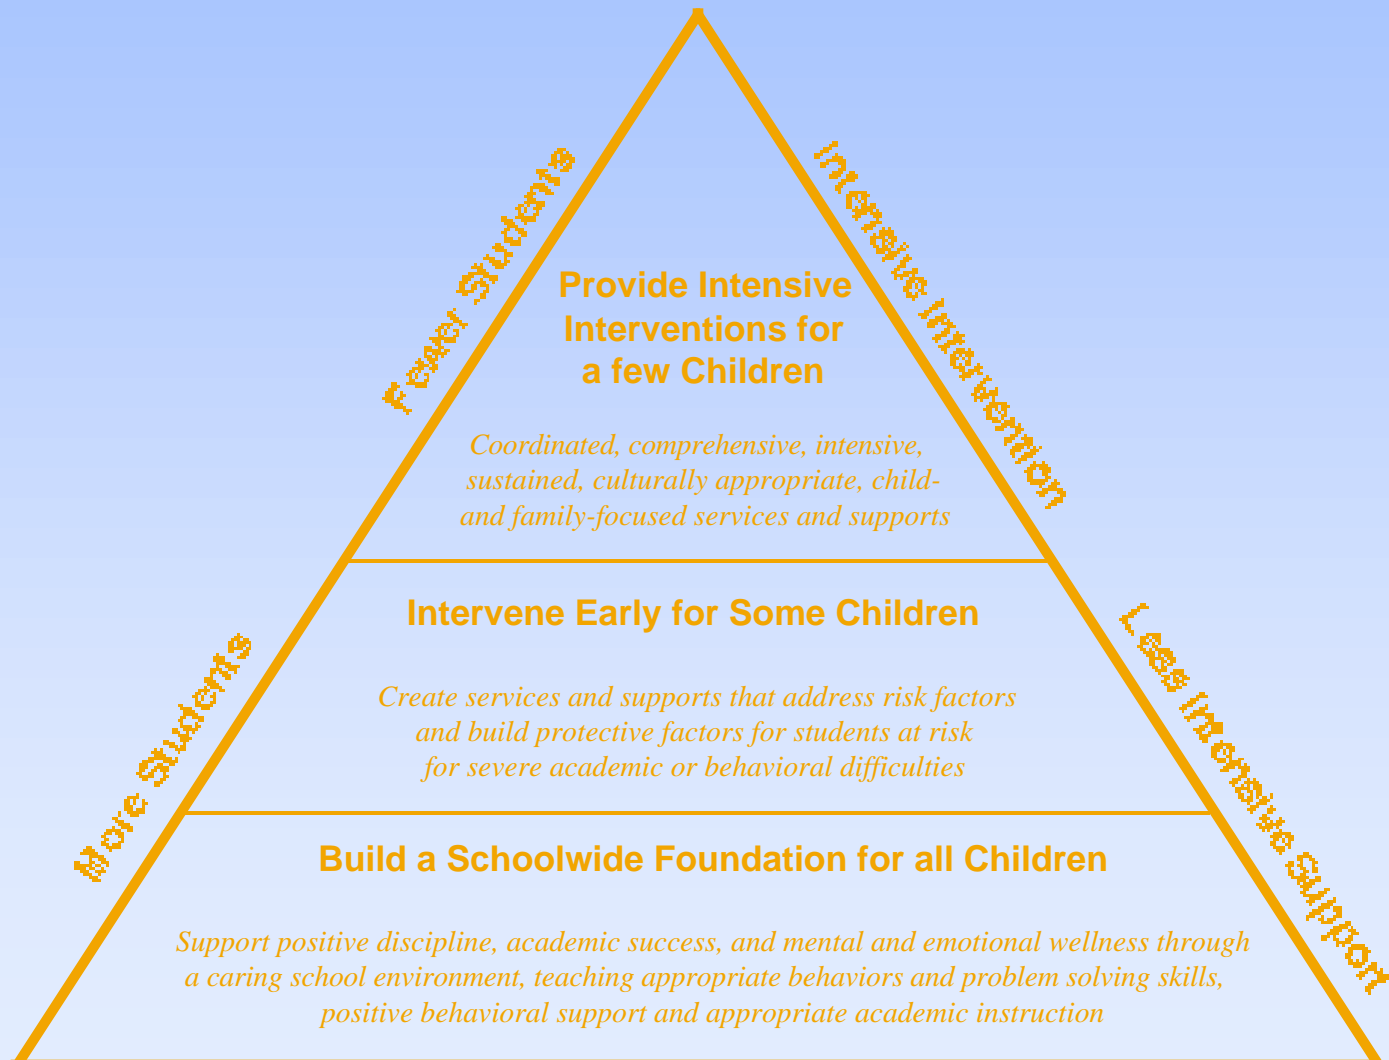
Fewer Students

Intensive Intervention

Provide Intensive Interventions for a few Children

Coordinated, comprehensive, intensive, sustained, culturally appropriate, child- and family-focused services and supports

Intervene Early for Some Children

Create services and supports that address risk factors and build protective factors for students at risk for severe academic or behavioral difficulties

More Students

Less Intensive Support

Build a Schoolwide Foundation for all Children

Support positive discipline, academic success, and mental and emotional wellness through a caring school environment, teaching appropriate behaviors and problem solving skills, positive behavioral support and appropriate academic instruction